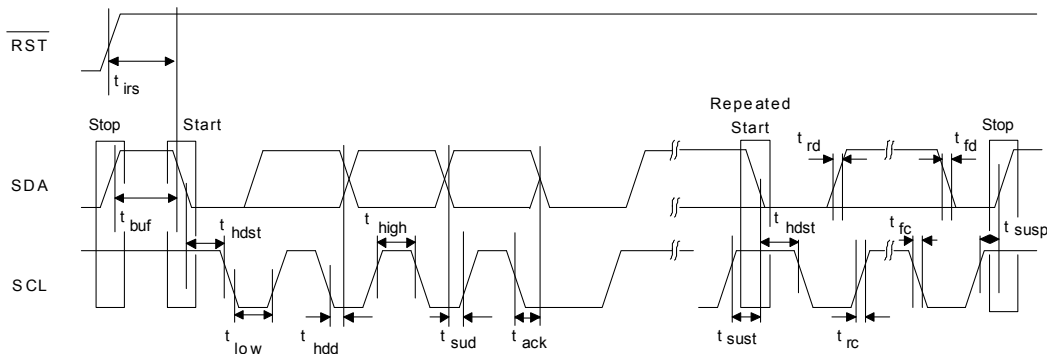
$\overline{RST}$

$t_{irs}$

Stop

Start

Repeated Start

Stop

$t_{rd}$

$t_{fd}$

SDA

$t_{buf}$

$t_{hdst}$

$t_{high}$

$t_{hdst}$

$t_{fc}$

$t_{susp}$

SCL

$t_{low}$

$t_{hdd}$

$t_{sud}$

$t_{ack}$

$t_{sust}$

$t_{rc}$